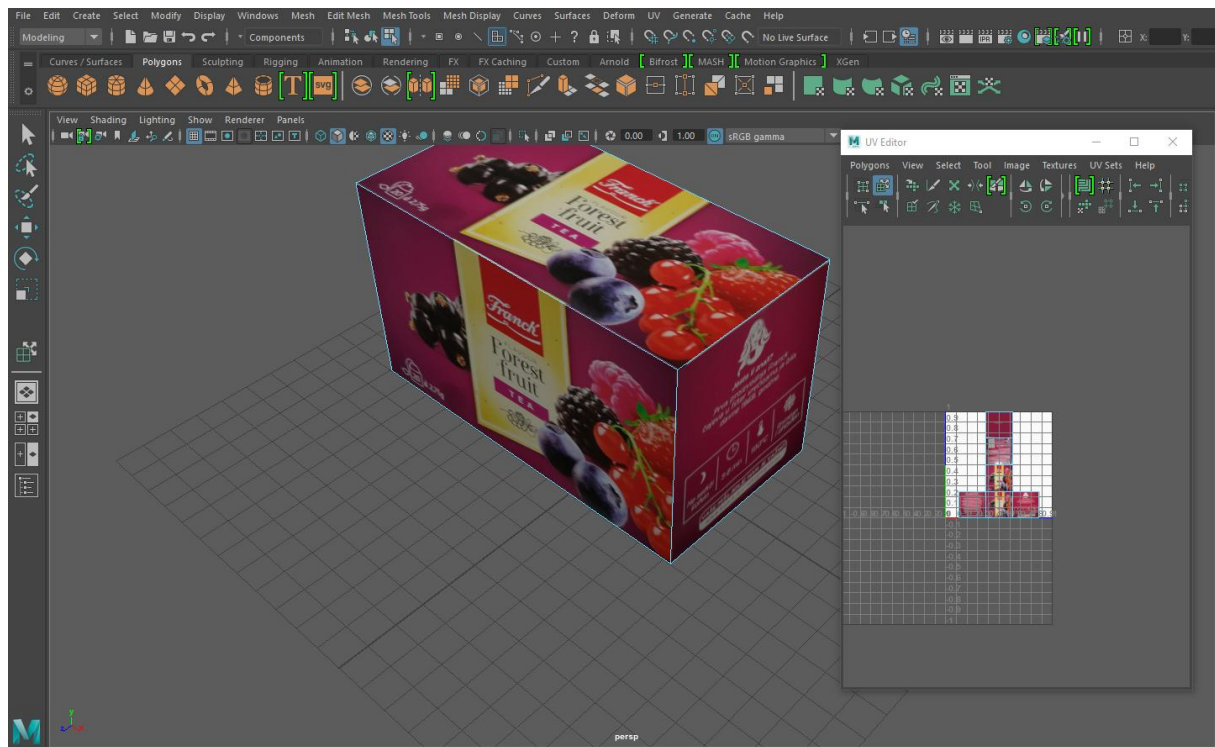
File Edit Create Select Modify Display Windows Mesh Edit Mesh Mesh Tools Mesh Display Curves Surfaces Deform UV Generate Cache Help

Modeling

Components

No Live Surface

X: Y:

Curves / Surfaces Polygons Sculpting Rigging Animation Rendering FX FX Caching Custom Arnold Bifrost MASH Motion Graphics XGen

View Shading Lighting Show Renderer Panels

0.00 1.00 sRGB gamma

Franck
Forest fruit
TEA

Franck
Forest fruit
TEA

UV Editor

Polygons View Select Tool Image Textures UV Sets Help

0.9
0.8
0.7
0.6
0.5
0.4
0.3
0.2
0.1

persp